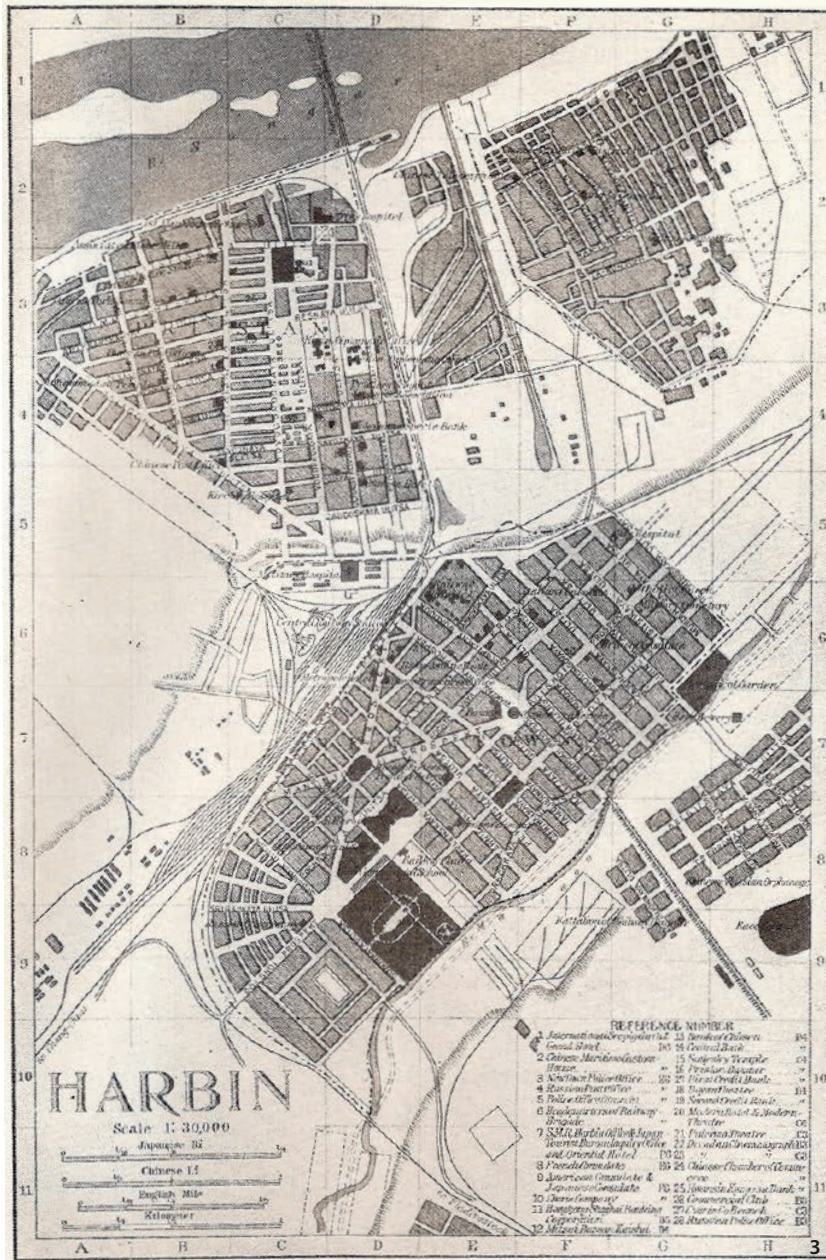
A B C D E F G H

1 2 3 4 5 6 7 8 9 10 11

HARBIN

Scale 1:30,000

Japanese Ri

Chinese Li

English Mile

Kilometer

REFERENCE NUMBER

1 International Sleeping Car Grand Hotel D3
2 Chinese Maritime Custom House
3 Northern Police Office
4 Russian Post Office
5 Police Office (Russian)
6 Headquarters of Railway Brigade
7 S.M.R. Harbin Office & Japan Tourist Bureau Inquiry Office and Oriental Hotel
8 Founded Omoshoten
9 American Consulate & Japanese Consulate
10 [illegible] Company
11 Hongkong Shanghai Banking Corporation
12 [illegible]
13 Bank of Chosen
14 Central Bank
15 Sungari Temple
16 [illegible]
17 First Credit Bank
18 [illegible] Theatre
19 Second Credit Bank
20 Modern Hotel & Modern Theatre
21 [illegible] Theatre
22 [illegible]
23 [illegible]
24 Chinese Chamber of Commerce
25 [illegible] Bank
26 Commercial Club
27 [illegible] Branch
28 Russian Police Office

Hospital

Hospital

Central Station

Racecourse

3